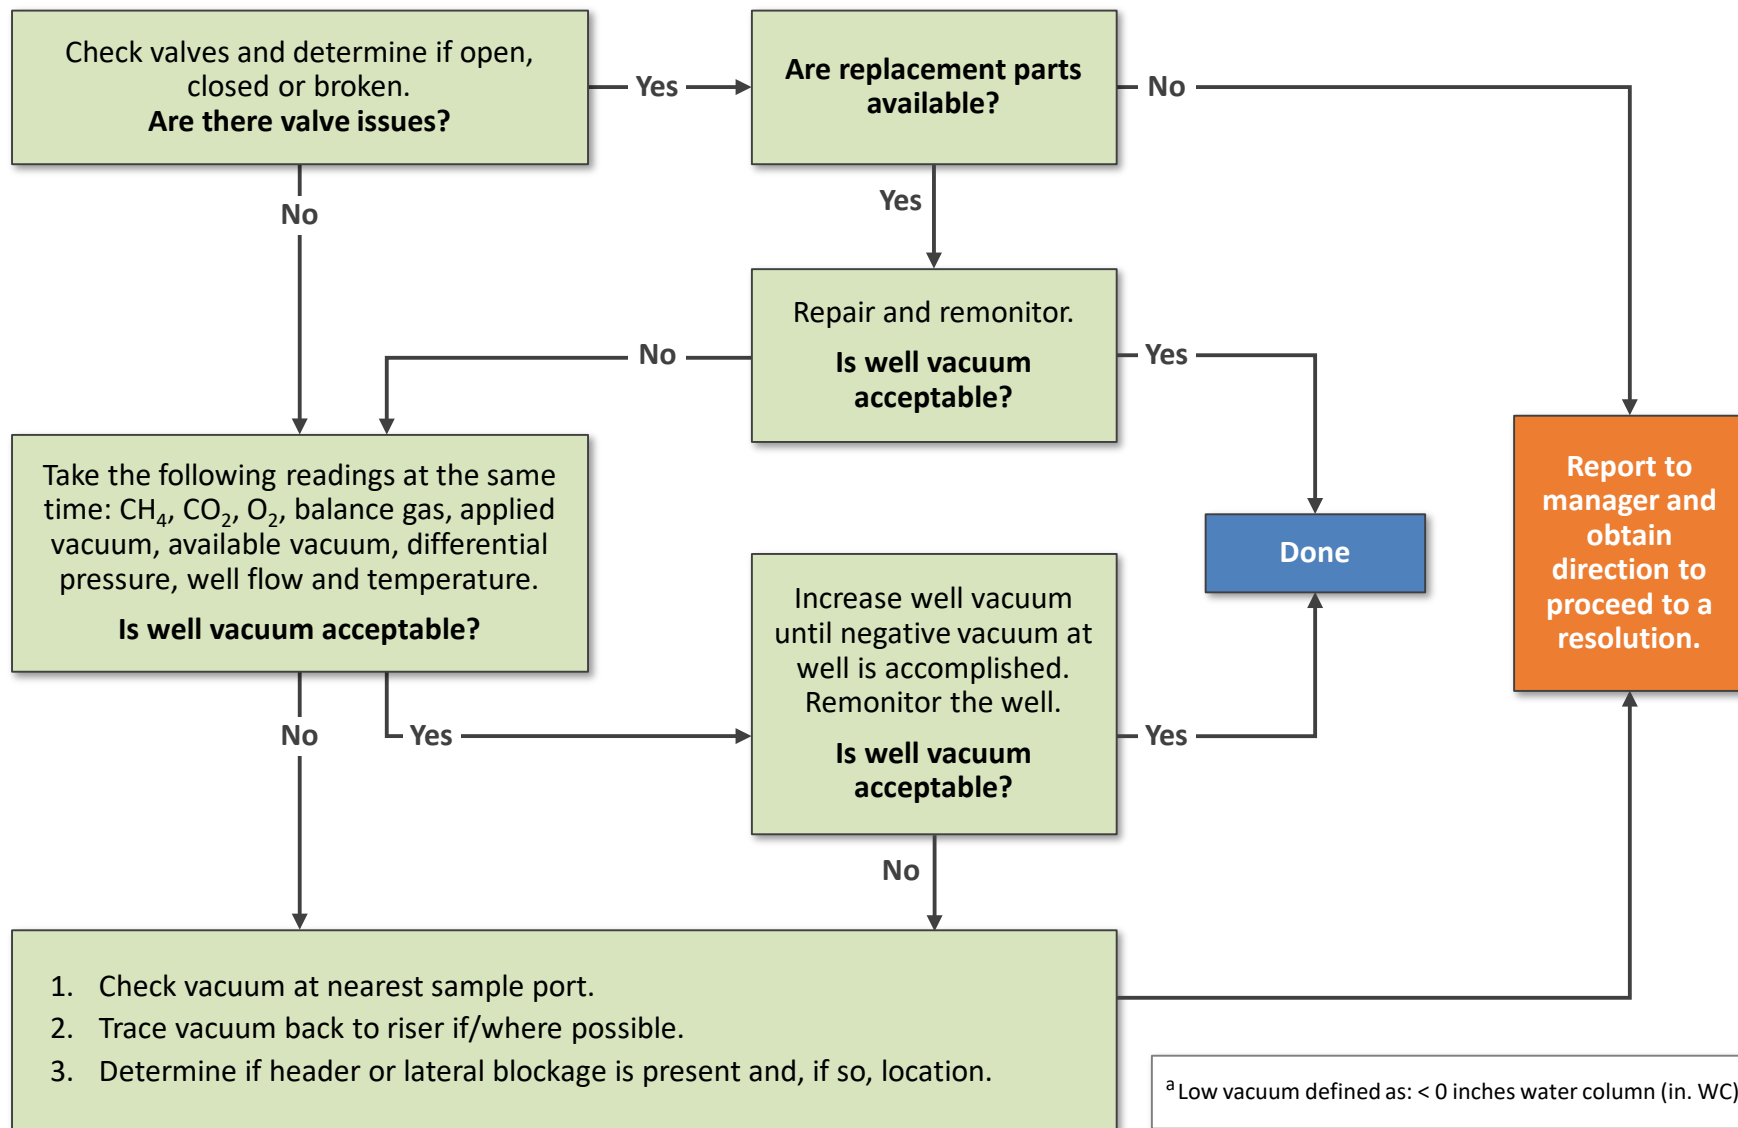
Check valves and determine if open, closed or broken.
**Are there valve issues?**

Yes

**Are replacement parts available?**

No

No

Yes

Repair and remonitor.
**Is well vacuum acceptable?**

No

Yes

Take the following readings at the same time: $CH_4$, $CO_2$, $O_2$, balance gas, applied vacuum, available vacuum, differential pressure, well flow and temperature.
**Is well vacuum acceptable?**

Done

Report to manager and obtain direction to proceed to a resolution.

Increase well vacuum until negative vacuum at well is accomplished. Remonitor the well.
**Is well vacuum acceptable?**

No

Yes

Yes

No

1. Check vacuum at nearest sample port.
2. Trace vacuum back to riser if/where possible.
3. Determine if header or lateral blockage is present and, if so, location.

$^a$ Low vacuum defined as: < 0 inches water column (in. WC)